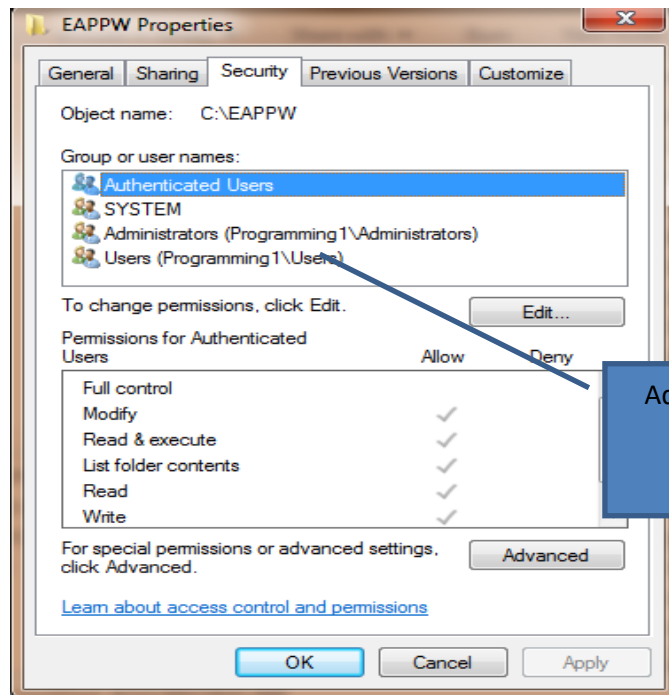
EAPPW Properties

General | Sharing | Security | Previous Versions | Customize

Object name: C:\EAPPW

Group or user names:

Authenticated Users
SYSTEM
Administrators (Programming1\Administrators)
Users (Programming1\Users)

To change permissions, click Edit.

Edit...

Permissions for Authenticated Users

| | Allow | Deny |
|---|---|---|
| Full control | | |
| Modify | ✓ | |
| Read & execute | ✓ | |
| List folder contents | ✓ | |
| Read | ✓ | |
| Write | ✓ | |

For special permissions or advanced settings, click Advanced.

Advanced

Learn about access control and permissions

OK | Cancel | Apply

Ad